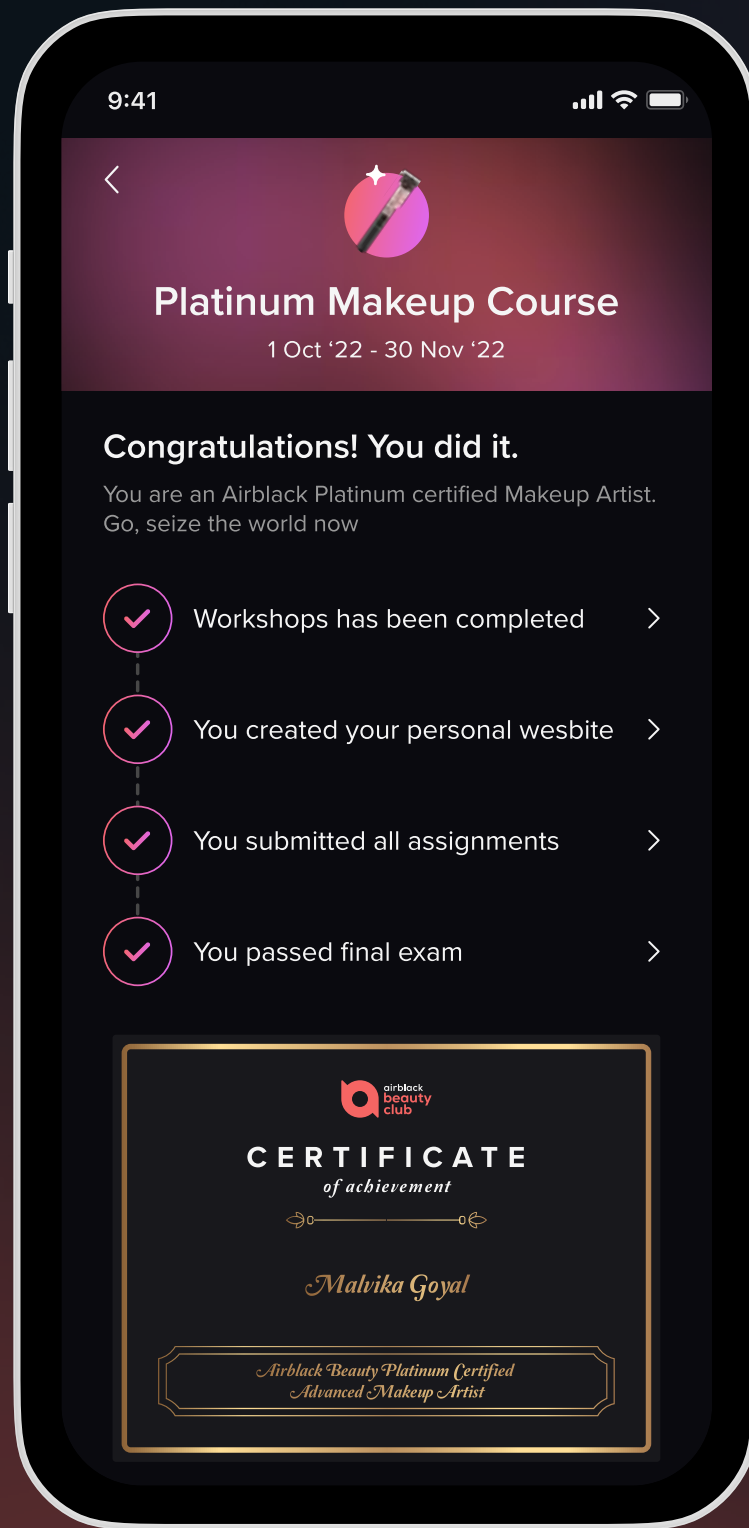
9:41

Platinum Makeup Course
1 Oct ‘22 - 30 Nov ‘22

Congratulations! You did it.
You are an Airblack Platinum certified Makeup Artist. Go, seize the world now

Workshops has been completed

You created your personal wesbite

You submitted all assignments

You passed final exam

airblack beauty club

CERTIFICATE
of achievement

Malvika Goyal

Airblack Beauty Platinum Certified Advanced Makeup Artist